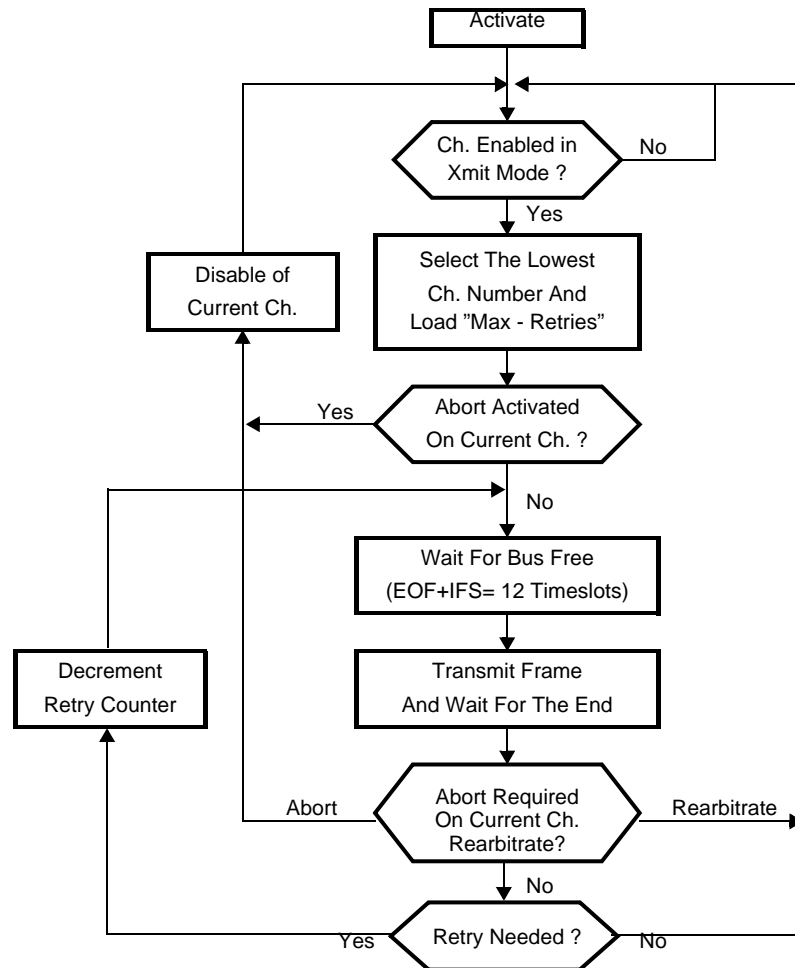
Activate

Ch. Enabled in Xmit Mode ?

No

Yes

Disable of Current Ch.

Select The Lowest Ch. Number And Load "Max - Retries"

Yes

Abort Activated On Current Ch. ?

No

Wait For Bus Free (EOF+IFS= 12 Timeslots)

Decrement Retry Counter

Transmit Frame And Wait For The End

Abort

Abort Required On Current Ch. Rearbitrate?

Rearbitrate

No

Yes

Retry Needed ?

No